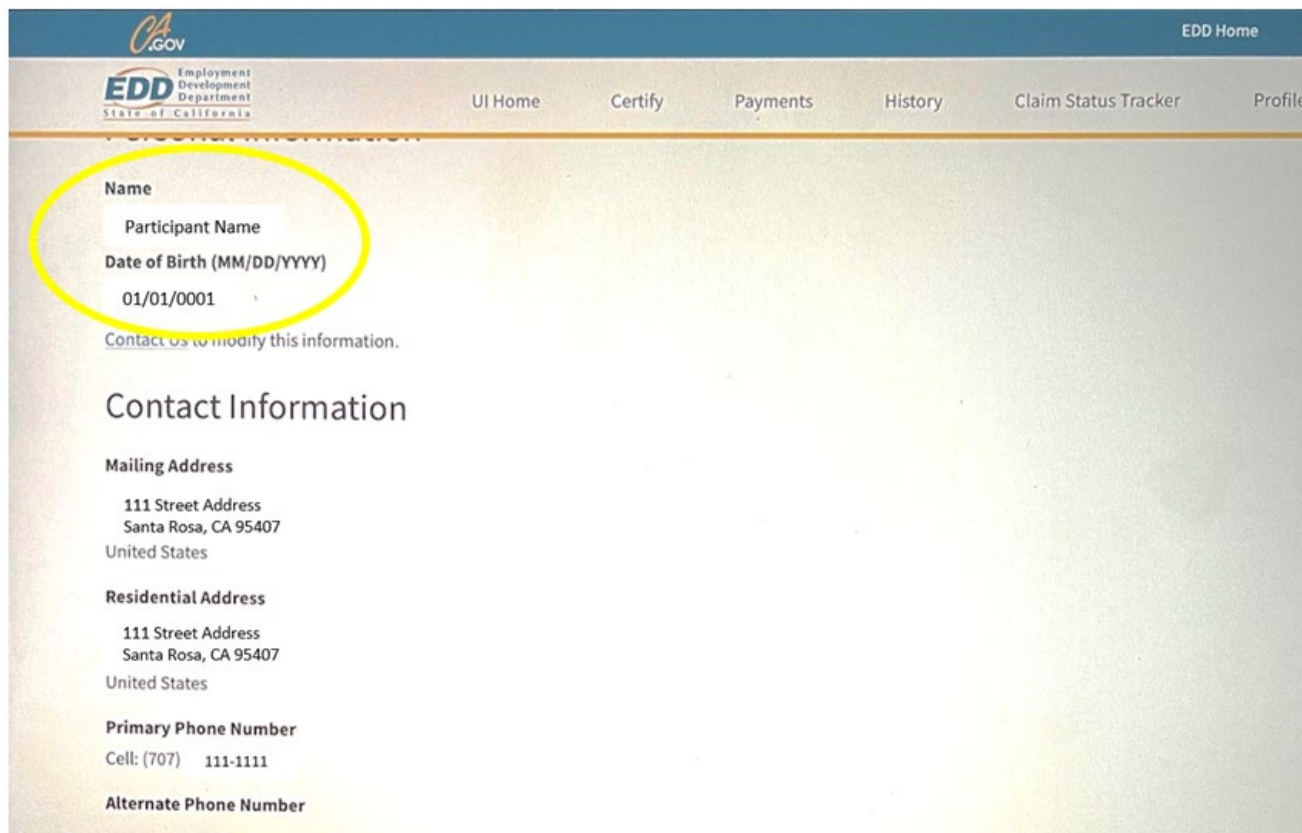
CA.GOV

EDD Home

EDD Employment Development Department State of California

UI Home Certify Payments History Claim Status Tracker Profile

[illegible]

Name

Participant Name

Date of Birth (MM/DD/YYYY)

01/01/0001

Contact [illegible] modify this information.

Contact Information

Mailing Address

111 Street Address
Santa Rosa, CA 95407
United States

Residential Address

111 Street Address
Santa Rosa, CA 95407
United States

Primary Phone Number

Cell: (707) 111-1111

Alternate Phone Number